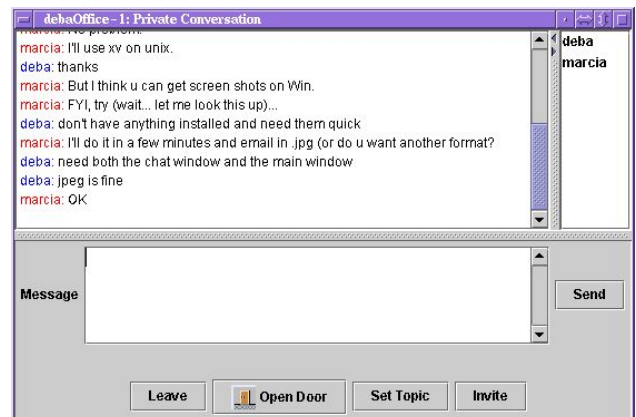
debaOffice - 1: Private Conversation

marcia: No problem.
marcia: I'll use xv on unix.
deba: thanks
marcia: But I think u can get screen shots on Win.
marcia: FYI, try (wait... let me look this up)...
deba: don't have anything installed and need them quick
marcia: I'll do it in a few minutes and email in .jpg (or do u want another format?
deba: need both the chat window and the main window
deba: jpeg is fine
marcia: OK

deba
marcia

Message

Send

Leave
Open Door
Set Topic
Invite